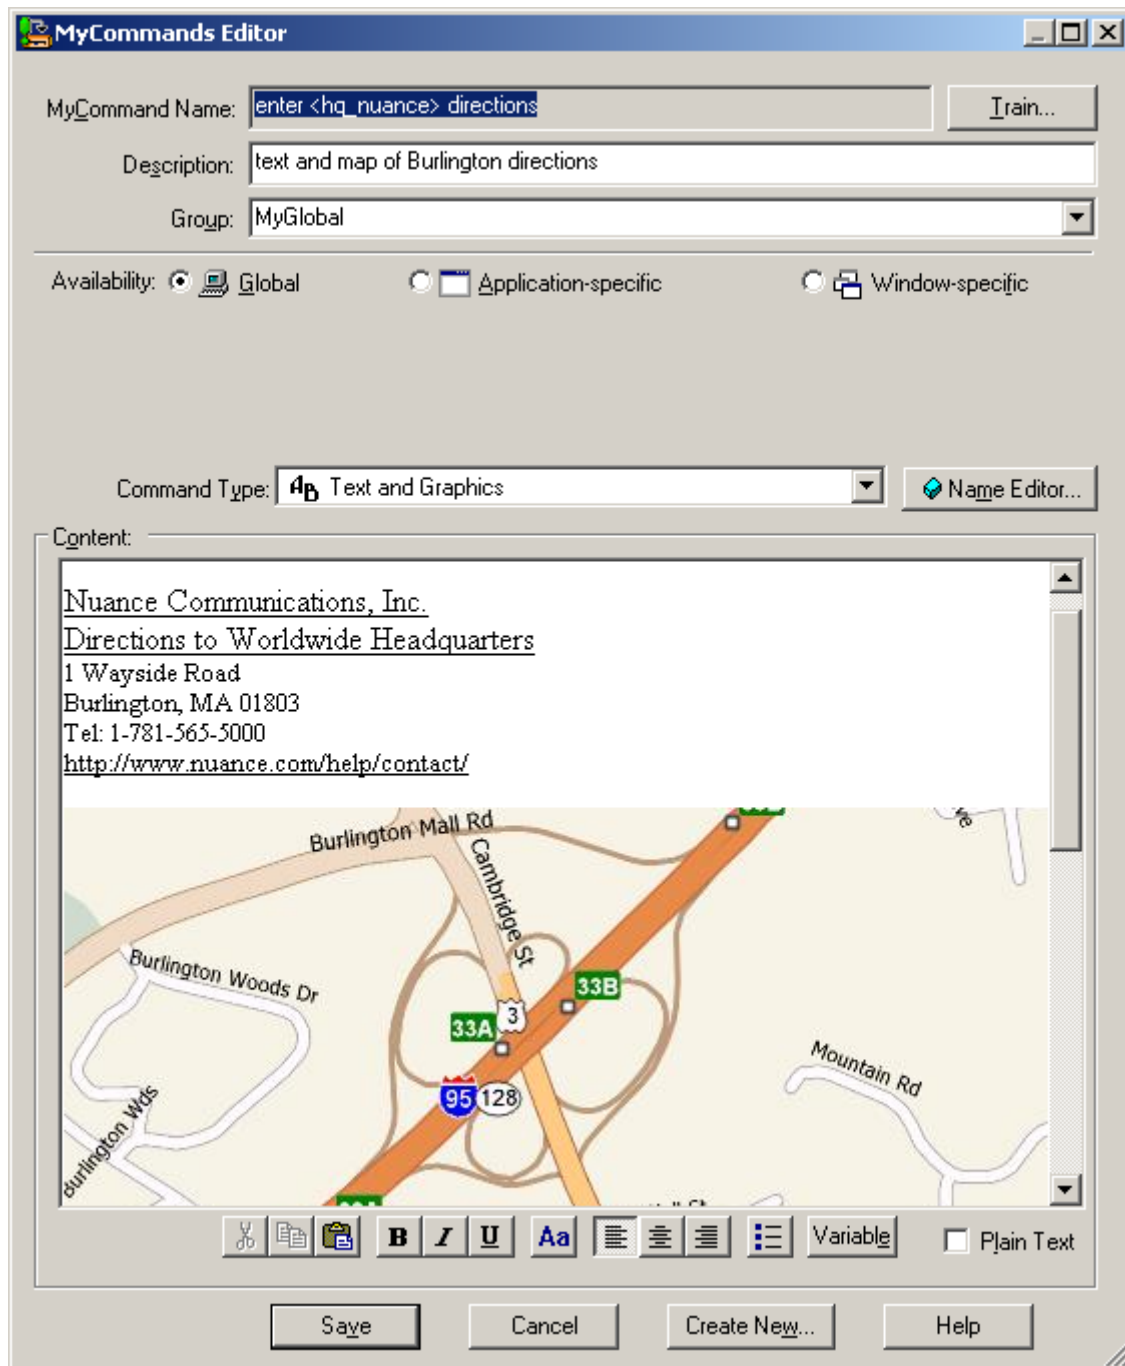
MyCommands Editor

MyCommand Name: enter <hq_nuance> directions
Train...

Description: text and map of Burlington directions

Group: MyGlobal

Availability: Global
Application-specific
Window-specific

Command Type: Text and Graphics
Name Editor...

Content:

Nuance Communications, Inc.
Directions to Worldwide Headquarters
1 Wayside Road
Burlington, MA 01803
Tel: 1-781-565-5000
http://www.nuance.com/help/contact/

Burlington Mall Rd
Cambridge St
Burlington Woods Dr
33B
33A
3
95
128
Mountain Rd
Burlington Wds

B I U Aa
Variable
Plain Text

Save
Cancel
Create New...
Help